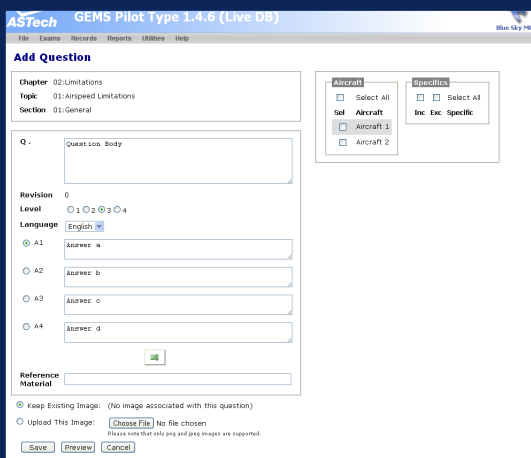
ASTech GEMS Pilot Type 1.4.6 (Live DB)

Blue Sky M

File Exams Records Reports Utilities Help

Add Question

Chapter 02:Limitations
Topic 01:Airspeed Limitations
Section 01:General

Q. Question Body

Revision 0
Level 1 2 3 4
Language English

A1 Answer a
A2 Answer b
A3 Answer c
A4 Answer d

Reference Material

Keep Existing Image: (No image associated with this question)
Upload This Image: Choose File No file chosen
Please note that only png and jpeg images are supported.

Save Preview Cancel

Aircraft
Select All
Sel Aircraft
Aircraft 1
Aircraft 2

Specifics
Select All
Inc Exc Specific